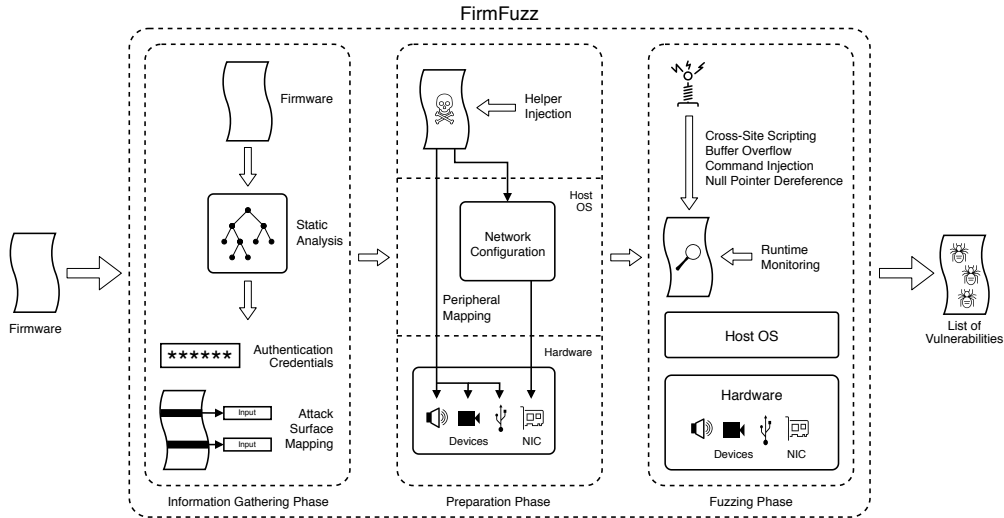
FirmFuzz

Firmware

Firmware

Static Analysis

******

Authentication Credentials

Input

Input

Attack Surface Mapping

Information Gathering Phase

Helper Injection

Host OS

Network Configuration

Peripheral Mapping

Hardware

Devices

NIC

Preparation Phase

Cross-Site Scripting
Buffer Overflow
Command Injection
Null Pointer Dereference

Runtime Monitoring

Host OS

Hardware

Devices

NIC

Fuzzing Phase

List of Vulnerabilities